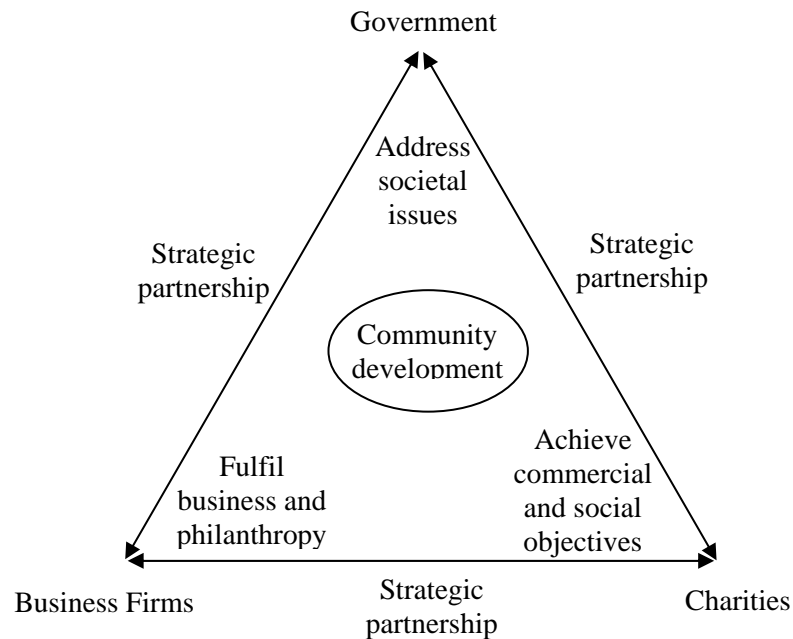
Government

Address societal issues

Strategic partnership

Strategic partnership

Community development

Fulfil business and philanthropy

Achieve commercial and social objectives

Business Firms

Strategic partnership

Charities